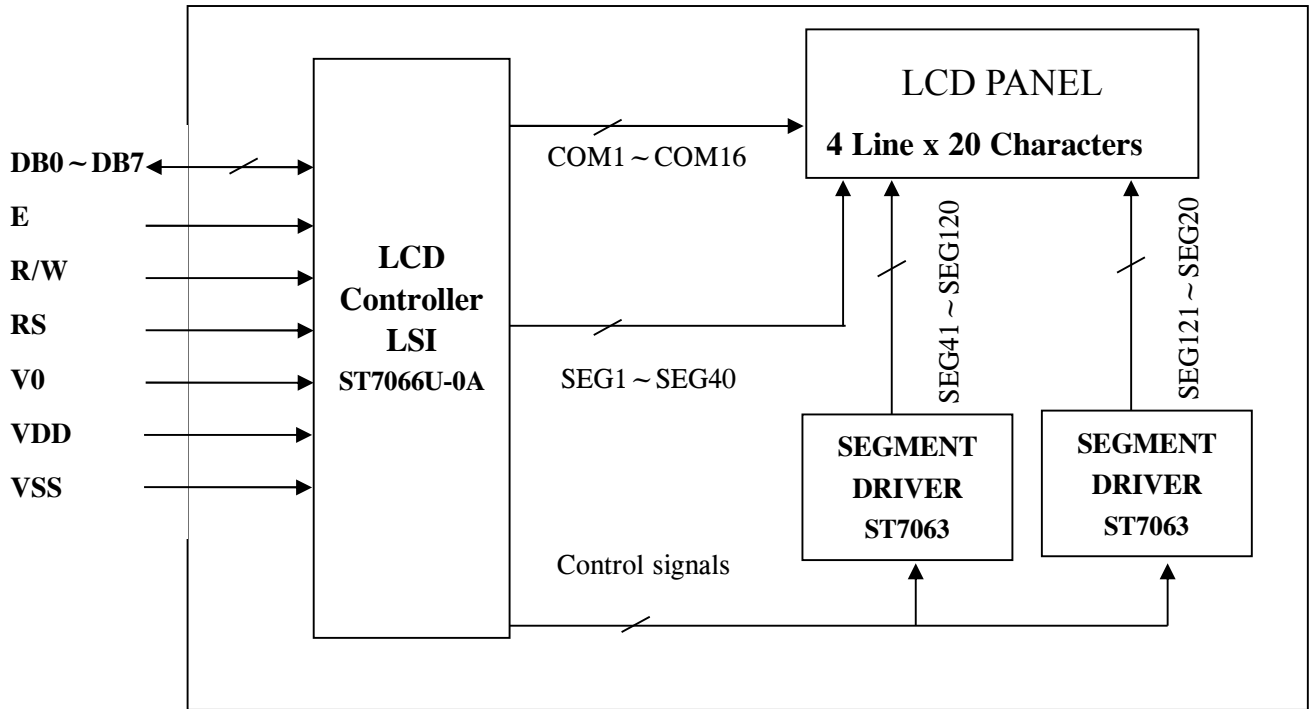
DB0 ~ DB7
E
R/W
RS
V0
VDD
VSS

LCD
Controller
LSI
ST7066U-0A

COM1 ~ COM16

SEG1 ~ SEG40

LCD PANEL
4 Line x 20 Characters

SEG41 ~ SEG120

SEG121 ~ SEG20

SEGMENT
DRIVER
ST7063

SEGMENT
DRIVER
ST7063

Control signals